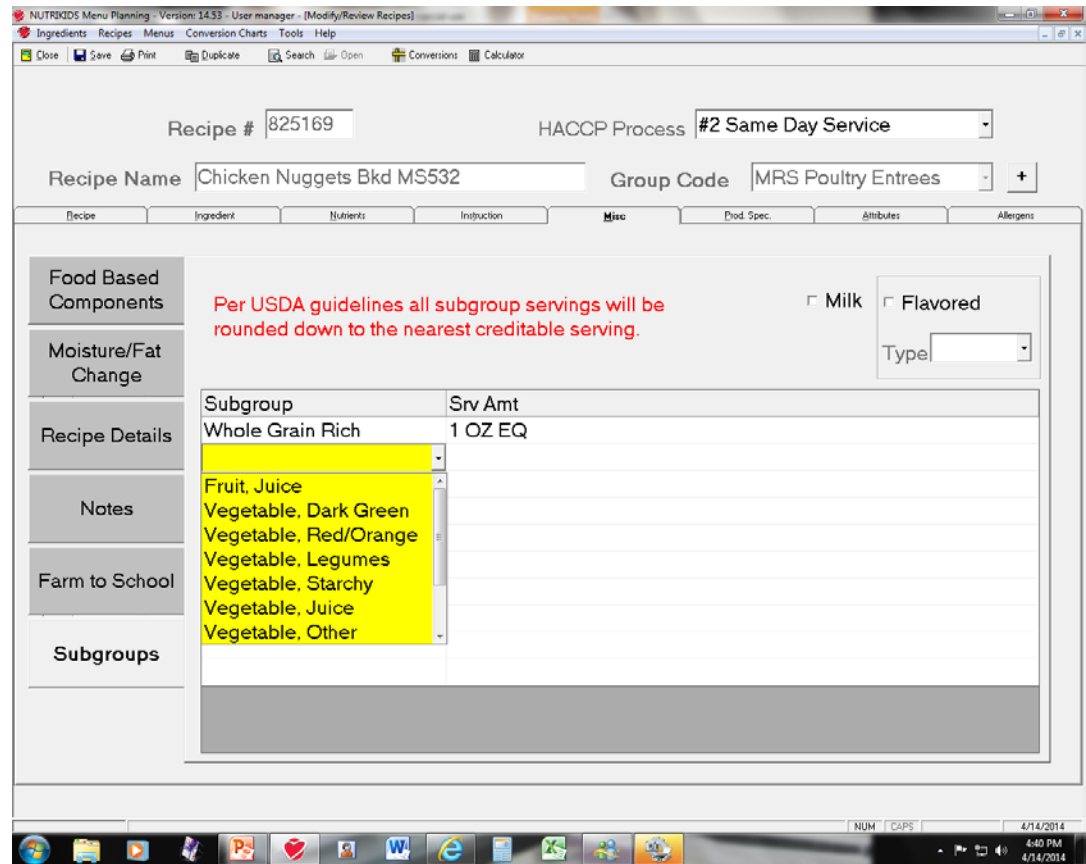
NUTRIKIDS Menu Planning - Version: 14.53 - User manager - [Modify/Review Recipes]
Ingredients Recipes Menus Conversion Charts Tools Help
Close Save Print Duplicate Search Open Conversions Calculator

Recipe # 825169
HACCP Process #2 Same Day Service
Recipe Name Chicken Nuggets Bkd MS532
Group Code MRS Poultry Entrees +

Recipe | Ingredient | Nutrients | Instruction | Misc | Prod. Spec. | Attributes | Allergens

Food Based Components
Moisture/Fat Change
Recipe Details
Notes
Farm to School
Subgroups

Per USDA guidelines all subgroup servings will be rounded down to the nearest creditable serving.

Milk
Flavored
Type

| Subgroup | Srv Amt |
|---|---|
| Whole Grain Rich | 1 OZ EQ |

Fruit, Juice
Vegetable, Dark Green
Vegetable, Red/Orange
Vegetable, Legumes
Vegetable, Starchy
Vegetable, Juice
Vegetable, Other

NUM CAPS 4/14/2014
4:40 PM
4/14/2014